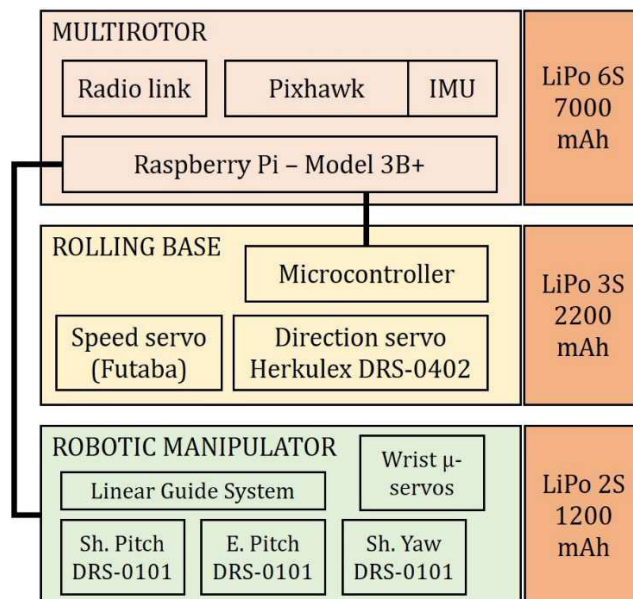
MULTIROTOR

Radio link

Pixhawk

IMU

Raspberry Pi – Model 3B+

LiPo 6S 7000 mAh

ROLLING BASE

Microcontroller

Speed servo (Futaba)

Direction servo Herkulex DRS-0402

LiPo 3S 2200 mAh

ROBOTIC MANIPULATOR

Wrist μ-servos

Linear Guide System

Sh. Pitch DRS-0101

E. Pitch DRS-0101

Sh. Yaw DRS-0101

LiPo 2S 1200 mAh